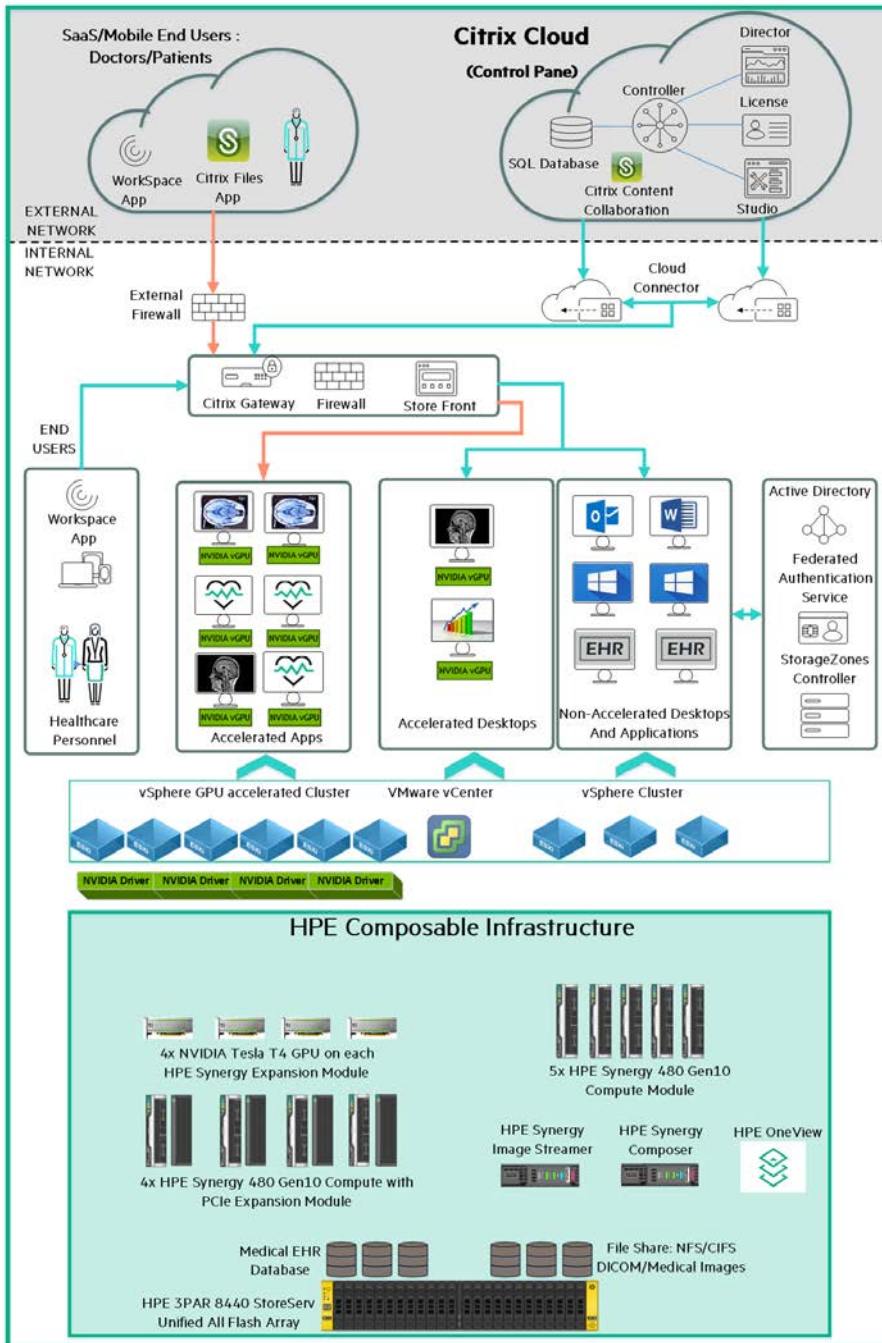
SaaS/Mobile End Users : Doctors/Patients

WorkSpace App

Citrix Files App

Citrix Cloud

(Control Pane)

Director

Controller

License

SQL Database

Citrix Content Collaboration

Studio

EXTERNAL NETWORK

INTERNAL NETWORK

External Firewall

Cloud Connector

Citrix Gateway

Firewall

Store Front

END USERS

Workspace App

Healthcare Personnel

NVIDIA vGPU
NVIDIA vGPU
NVIDIA vGPU
NVIDIA vGPU
NVIDIA vGPU
NVIDIA vGPU

Accelerated Apps

NVIDIA vGPU
NVIDIA vGPU

Accelerated Desktops

EHR
EHR

Non-Accelerated Desktops And Applications

Active Directory

Federated Authentication Service

StorageZones Controller

vSphere GPU accelerated Cluster

VMware vCenter

vSphere Cluster

NVIDIA Driver
NVIDIA Driver
NVIDIA Driver
NVIDIA Driver

HPE Composable Infrastructure

4x NVIDIA Tesla T4 GPU on each HPE Synergy Expansion Module

5x HPE Synergy 480 Gen10 Compute Module

4x HPE Synergy 480 Gen10 Compute with PCIe Expansion Module

HPE Synergy Image Streamer

HPE Synergy Composer

HPE OneView

Medical EHR Database

File Share: NFS/CIFS DICOM/Medical Images

HPE 3PAR 8440 StoreServ Unified All Flash Array